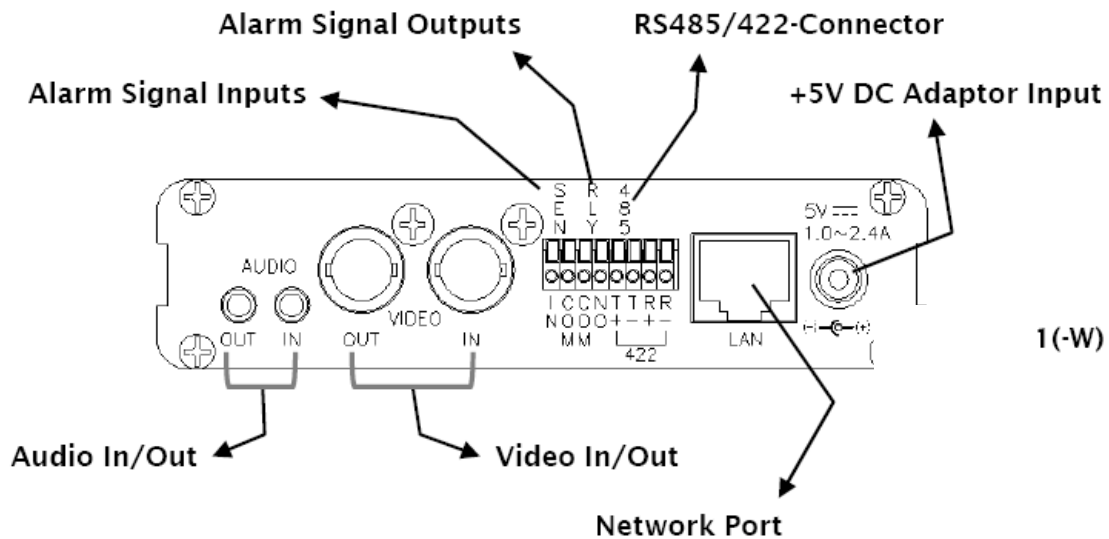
Alarm Signal Outputs

RS485/422-Connector

Alarm Signal Inputs

+5V DC Adaptor Input

SEN RLY 485

5V ═══ 1.0~2.4A

AUDIO

VIDEO

I N
C O M
C O M
N O
T+
T−
R+
R−

422

OUT IN

OUT IN

LAN

(−)-●-(+)

1(-W)

Audio In/Out

Video In/Out

Network Port